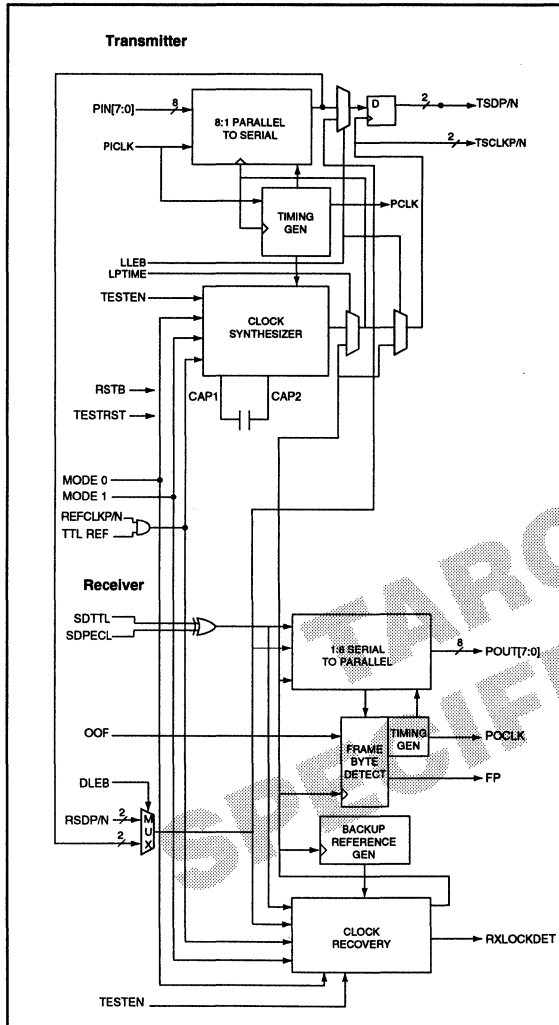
Transmitter

PIN[7:0]
8
PICLK
8:1 PARALLEL TO SERIAL
D
2
TSDP/N
2
TSCLKP/N
TIMING GEN
PCLK
LLEB
LPTIME
TESTEN
CLOCK SYNTHESIZER
RSTB
TESTRST
CAP1
CAP2
MODE 0
MODE 1
REFCLKP/N
TTL REF

Receiver

SDTTL
SDPECL
1:8 SERIAL TO PARALLEL
8
POUT[7:0]
OOF
FRAME BYTE DETECT
TIMING GEN
POCLK
FP
DLEB
RSDP/N
2
2
MUX
BACKUP REFERENCE GEN
CLOCK RECOVERY
RXLOCKDET
TESTEN

TARG
SPECIF